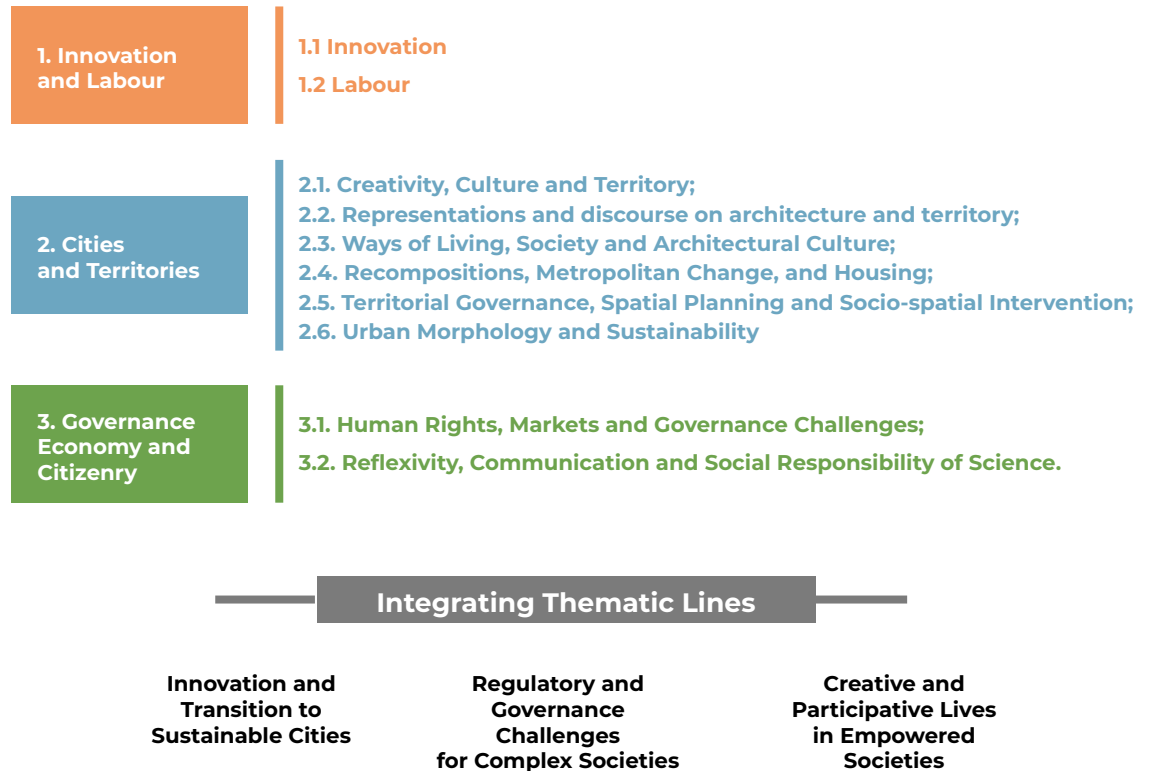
1. Innovation and Labour

1.1 Innovation

1.2 Labour

2. Cities and Territories

2.1. Creativity, Culture and Territory;
2.2. Representations and discourse on architecture and territory;
2.3. Ways of Living, Society and Architectural Culture;
2.4. Recompositions, Metropolitan Change, and Housing;
2.5. Territorial Governance, Spatial Planning and Socio-spatial Intervention;
2.6. Urban Morphology and Sustainability

3. Governance Economy and Citizenry

3.1. Human Rights, Markets and Governance Challenges;

3.2. Reflexivity, Communication and Social Responsibility of Science.

Integrating Thematic Lines

Innovation and Transition to Sustainable Cities

Regulatory and Governance Challenges for Complex Societies

Creative and Participative Lives in Empowered Societies